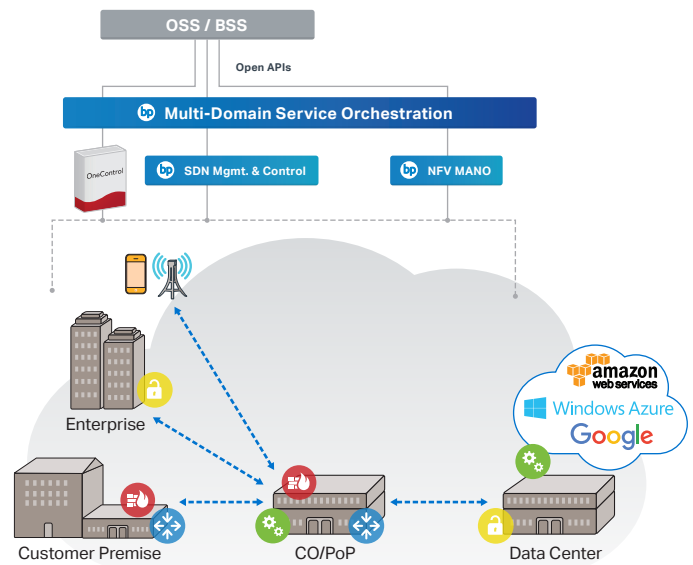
OSS / BSS

Open APIs

bp Multi-Domain Service Orchestration

OneControl

bp SDN Mgmt. & Control

bp NFV MANO

Enterprise

amazon web services

Windows Azure

Google

Customer Premise

CO/PoP

Data Center